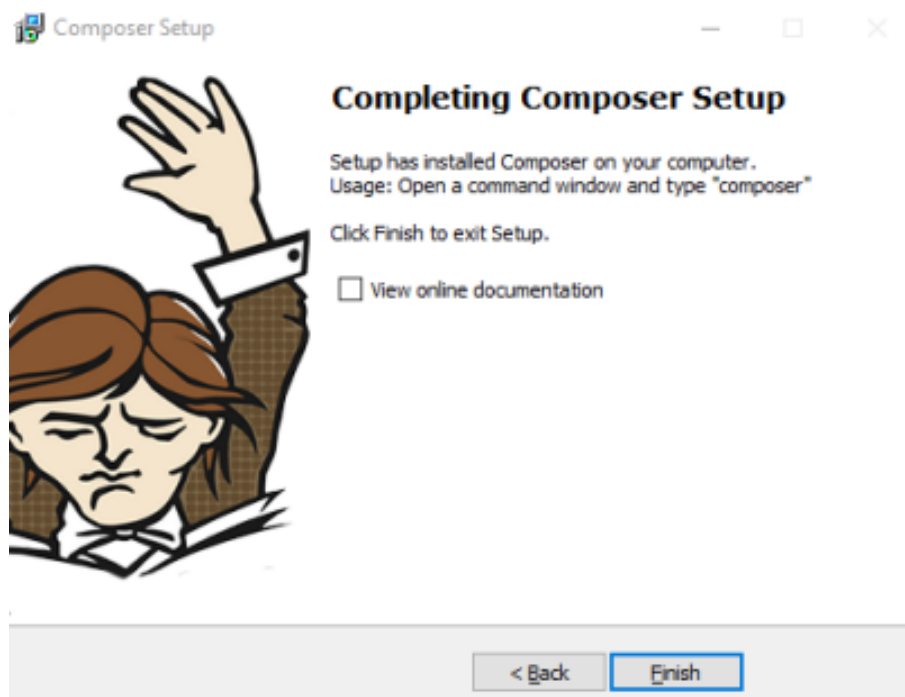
Composer Setup

Completing Composer Setup

Setup has installed Composer on your computer.
Usage: Open a command window and type "composer"

Click Finish to exit Setup.

View online documentation

< Back

Finish